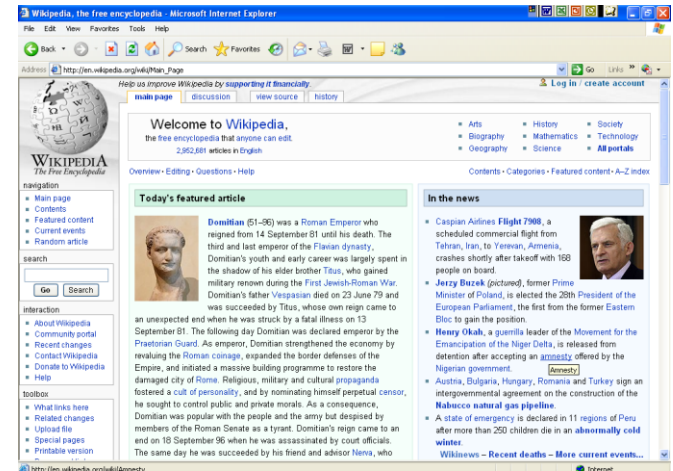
Wikipedia, the free encyclopedia - Microsoft Internet Explorer

File Edit View Favorites Tools Help

Back Search Favorites

Address http://en.wikipedia.org/wiki/Main_Page Go Links

Help us improve Wikipedia by supporting it financially.

Log in / create account

main page discussion view source history

WIKIPEDIA
The Free Encyclopedia

Welcome to Wikipedia,
the free encyclopedia that anyone can edit.
2,952,681 articles in English

• Arts • Biography • Geography
• History • Mathematics • Science
• Society • Technology • All portals

Overview · Editing · Questions · Help

Contents · Categories · Featured content · A–Z index

navigation
• Main page
• Contents
• Featured content
• Current events
• Random article

search
Go Search

interaction
• About Wikipedia
• Community portal
• Recent changes
• Contact Wikipedia
• Donate to Wikipedia
• Help

toolbox
• What links here
• Related changes
• Upload file
• Special pages
• Printable version

Today's featured article

Domitian (51–96) was a Roman Emperor who reigned from 14 September 81 until his death. The third and last emperor of the Flavian dynasty, Domitian's youth and early career was largely spent in the shadow of his elder brother Titus, who gained military renown during the First Jewish-Roman War. Domitian's father Vespasian died on 23 June 79 and was succeeded by Titus, whose own reign came to an unexpected end when he was struck by a fatal illness on 13 September 81. The following day Domitian was declared emperor by the Praetorian Guard. As emperor, Domitian strengthened the economy by revaluing the Roman coinage, expanded the border defenses of the Empire, and initiated a massive building programme to restore the damaged city of Rome. Religious, military and cultural propaganda fostered a cult of personality, and by nominating himself perpetual censor, he sought to control public and private morals. As a consequence, Domitian was popular with the people and the army but despised by members of the Roman Senate as a tyrant. Domitian's reign came to an end on 18 September 96 when he was assassinated by court officials. The same day he was succeeded by his friend and advisor Nerva, who

In the news

• Caspian Airlines Flight 7908, a scheduled commercial flight from Tehran, Iran, to Yerevan, Armenia, crashes shortly after takeoff with 168 people on board.
• Jerzy Buzek (pictured), former Prime Minister of Poland, is elected the 28th President of the European Parliament, the first from the former Eastern Bloc to gain the position.
• Henry Okah, a guerilla leader of the Movement for the Emancipation of the Niger Delta, is released from detention after accepting an amnesty offered by the Nigerian government.
• Austria, Bulgaria, Hungary, Romania and Turkey sign an intergovernmental agreement on the construction of the Nabucco natural gas pipeline.
• A state of emergency is declared in 11 regions of Peru after more than 250 children die in an abnormally cold winter.

Amnesty

Wikinews – Recent deaths – More current events...

http://en.wikipedia.org/wiki/Amnesty

Internet